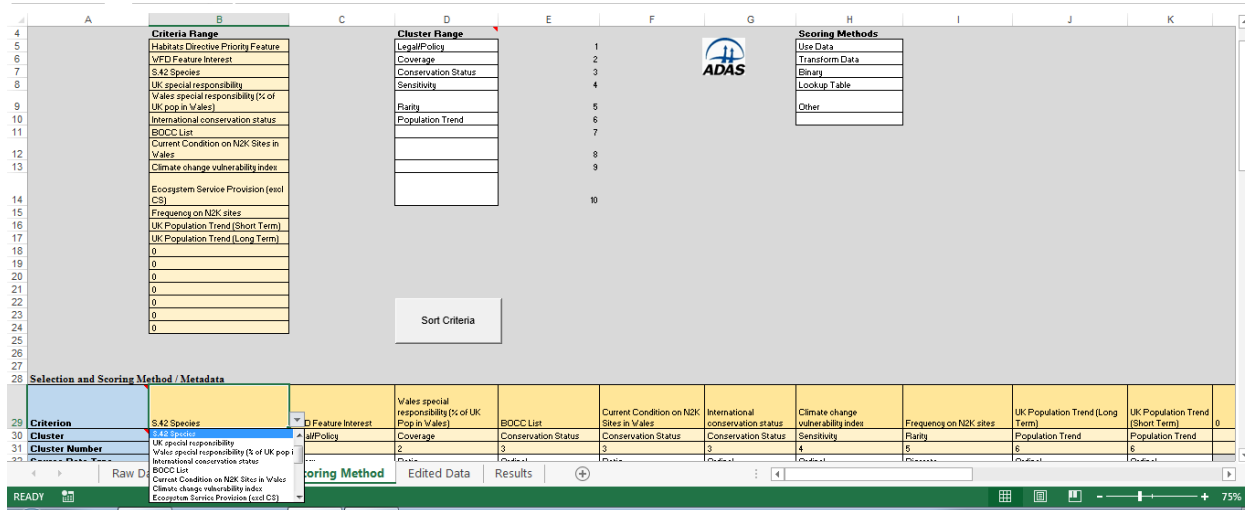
| | A | B | C | D | E | F | G | H | I | J | K |
|---|---|---|---|---|---|---|---|---|---|---|---|
| 4 | | Criteria Range | | Cluster Range | | | | Scoring Methods | | | |
| 5 | | Habitats Directive Priority Feature | | Legal/Policy | | 1 | | Use Data | | | |
| 6 | | WFD Feature Interest | | Coverage | | 2 | | Transform Data | | | |
| 7 | | S.42 Species | | Conservation Status | | 3 | | Binary | | | |
| 8 | | UK special responsibility | | Sensitivity | | 4 | | Lookup Table | | | |
| 9 | | Wales special responsibility (% of UK pop in Wales) | | Rarity | | 5 | | Other | | | |
| 10 | | International conservation status | | Population Trend | | 6 | | | | | |
| 11 | | BOCC List | | | | 7 | | | | | |
| 12 | | Current Condition on N2K Sites in Wales | | | | 8 | | | | | |
| 13 | | Climate change vulnerability index | | | | 9 | | | | | |
| 14 | | Ecosystem Service Provision (excl CS) | | | | 10 | | | | | |
| 15 | | Frequency on N2K sites | | | | | | | | | |
| 16 | | UK Population Trend (Short Term) | | | | | | | | | |
| 17 | | UK Population Trend (Long Term) | | | | | | | | | |
| 18 | | 0 | | | | | | | | | |
| 19 | | 0 | | | | | | | | | |
| 20 | | 0 | | | | | | | | | |
| 21 | | 0 | | | | | | | | | |
| 22 | | 0 | | | | | | | | | |
| 23 | | 0 | | | | | | | | | |
| 24 | | 0 | | | | | | | | | |

ADAS

Sort Criteria

28 Selection and Scoring Method / Metadata

| | A | B | C | D | E | F | G | H | I | J | K |
|---|---|---|---|---|---|---|---|---|---|---|---|
| 29 | Criterion | S.42 Species | D Feature Interest | Wales special responsibility (% of UK Pop in Wales) | BOCC List | Current Condition on N2K Sites in Wales | International conservation status | Climate change vulnerability index | Frequency on N2K sites | UK Population Trend (Long Term) | UK Population Trend (Short Term) |
| 30 | Cluster | S.42 Species | al/Policy | Coverage | Conservation Status | Conservation Status | Conservation Status | Sensitivity | Rarity | Population Trend | Population Trend |
| 31 | Cluster Number | UK special responsibility | | 2 | 3 | 3 | 3 | 4 | 5 | 6 | 6 |

Wales special responsibility (% of UK pop i
International conservation status
BOCC List
Current Condition on N2K Sites in Wales
Climate change vulnerability index
Ecosystem Service Provision (excl CS)

Raw Da | coring Method | Edited Data | Results

READY

75%